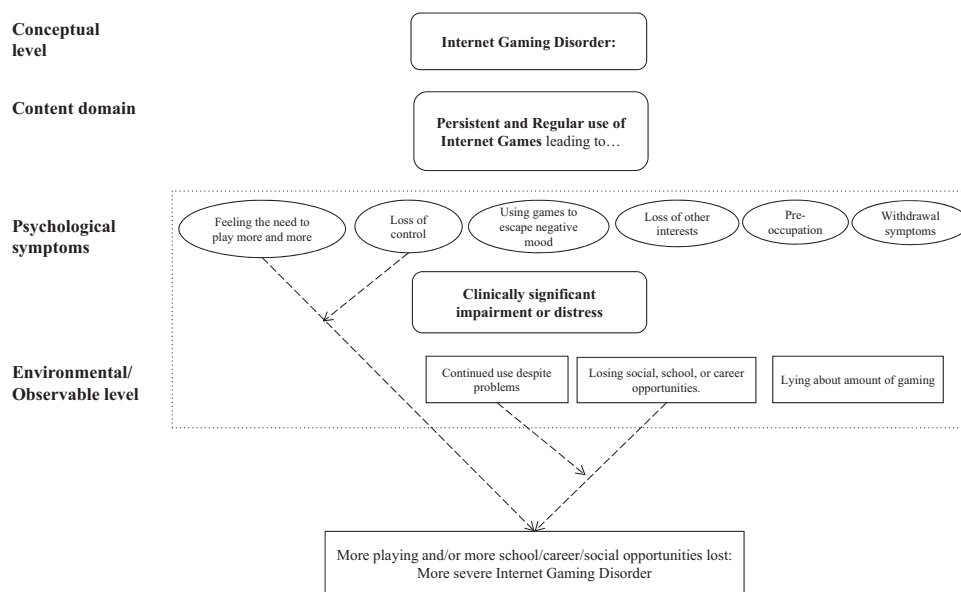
Conceptual level

Internet Gaming Disorder:

Content domain

Persistent and Regular use of Internet Games leading to…

Psychological symptoms

Feeling the need to play more and more

Loss of control

Using games to escape negative mood

Loss of other interests

Preoccupation

Withdrawal symptoms

Clinically significant impairment or distress

Environmental/ Observable level

Continued use despite problems

Losing social, school, or career opportunities.

Lying about amount of gaming

More playing and/or more school/career/social opportunities lost: More severe Internet Gaming Disorder